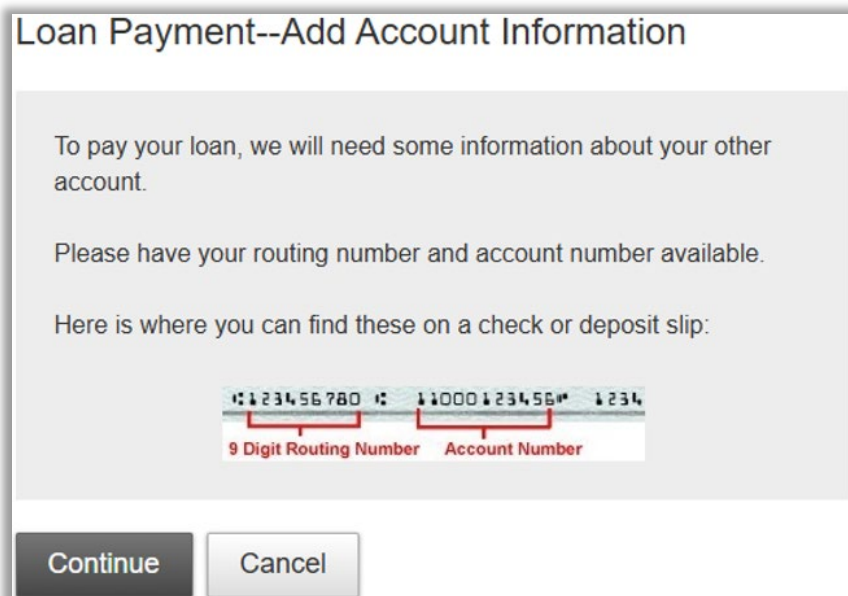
Loan Payment--Add Account Information

To pay your loan, we will need some information about your other account.

Please have your routing number and account number available.

Here is where you can find these on a check or deposit slip:

⑆123456780⑆ 1000123456⑈ 1234

9 Digit Routing Number Account Number

Continue Cancel